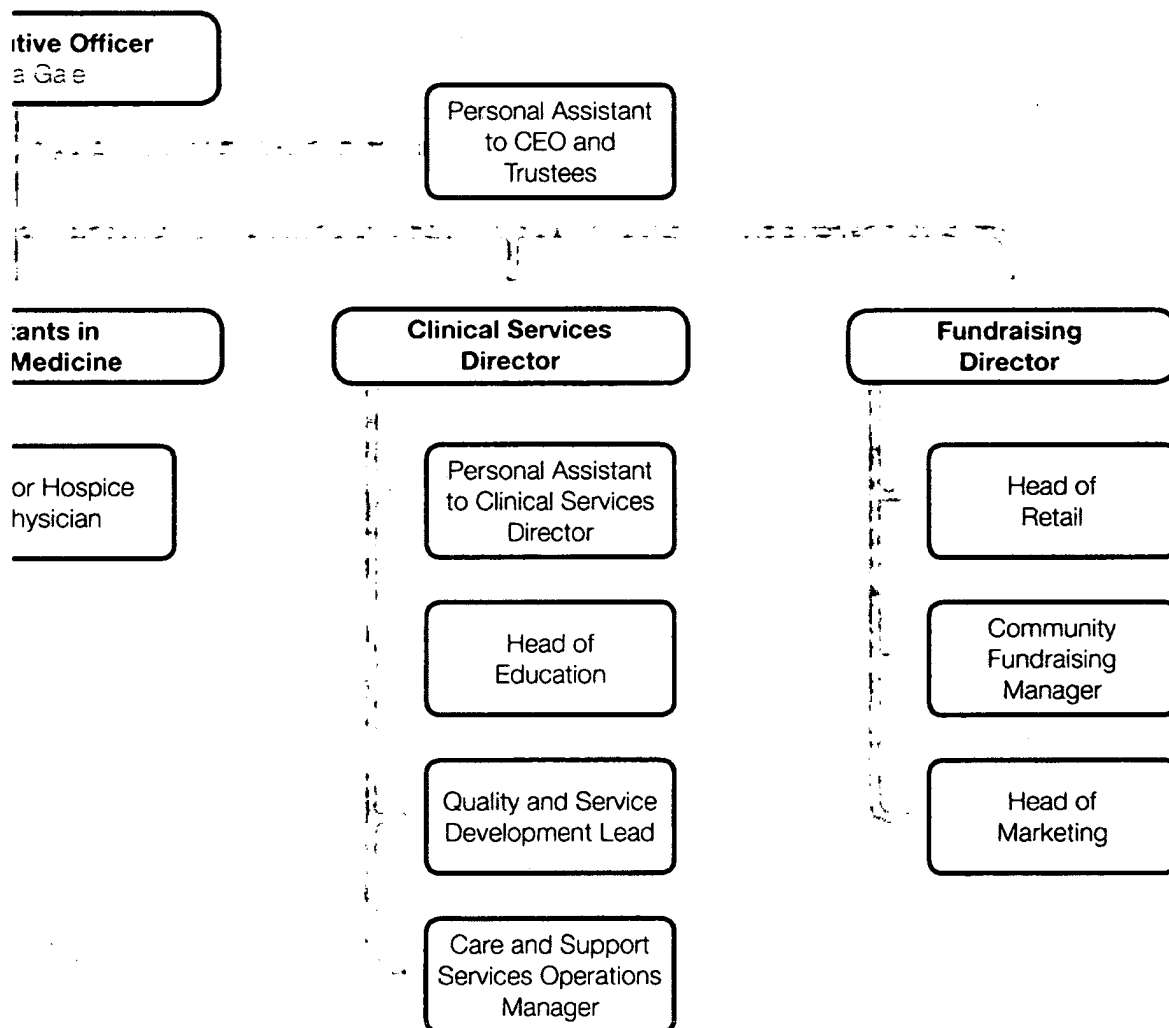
itive Officer
a Gale

Personal Assistant to CEO and Trustees

:ants in Medicine

Clinical Services Director

Fundraising Director

or Hospice hysician

Personal Assistant to Clinical Services Director

Head of Education

Quality and Service Development Lead

Care and Support Services Operations Manager

Head of Retail

Community Fundraising Manager

Head of Marketing